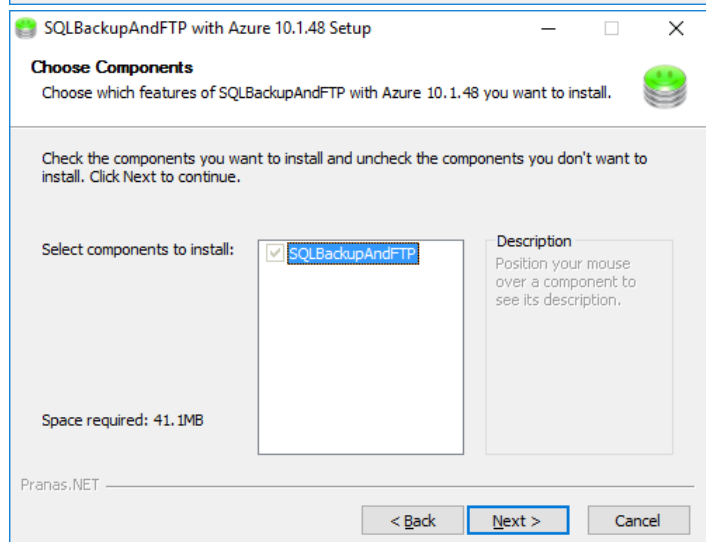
SQLBackupAndFTP with Azure 10.1.48 Setup

Choose Components

Choose which features of SQLBackupAndFTP with Azure 10.1.48 you want to install.

Check the components you want to install and uncheck the components you don't want to install. Click Next to continue.

Select components to install:

SQLBackupAndFTP

Description

Position your mouse over a component to see its description.

Space required: 41.1MB

Pranas.NET

< Back

Next >

Cancel